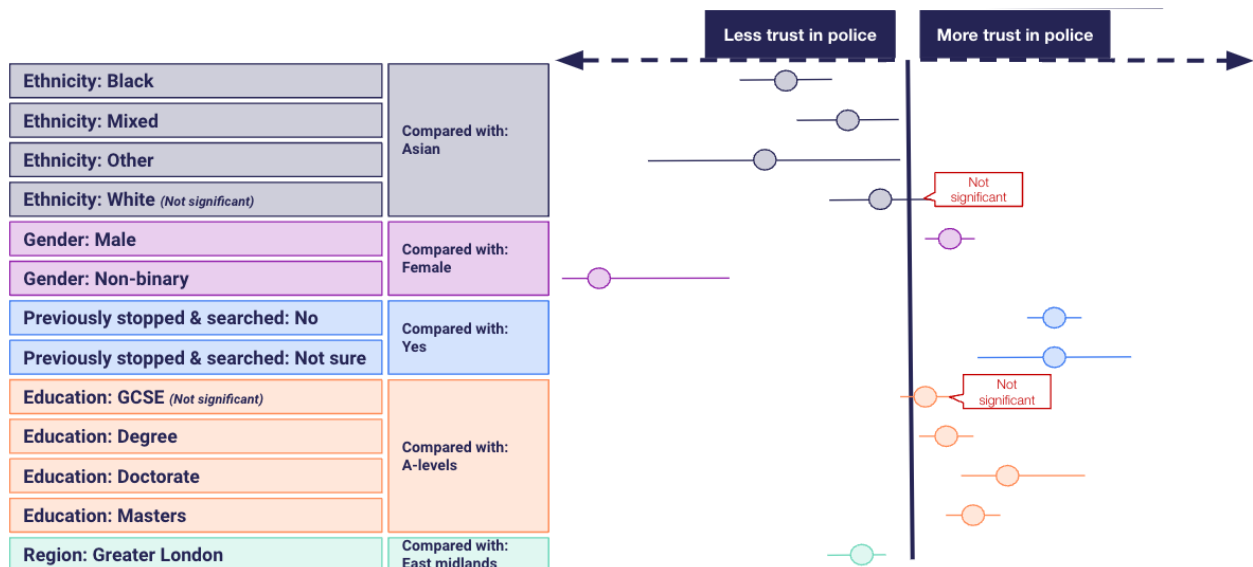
Less trust in police

More trust in police

Ethnicity: Black

Ethnicity: Mixed

Ethnicity: Other

Ethnicity: White (Not significant)

Compared with: Asian

Not significant

Gender: Male

Gender: Non-binary

Compared with: Female

Previously stopped & searched: No

Previously stopped & searched: Not sure

Compared with: Yes

Education: GCSE (Not significant)

Education: Degree

Education: Doctorate

Education: Masters

Compared with: A-levels

Not significant

Region: Greater London

Compared with: East midlands